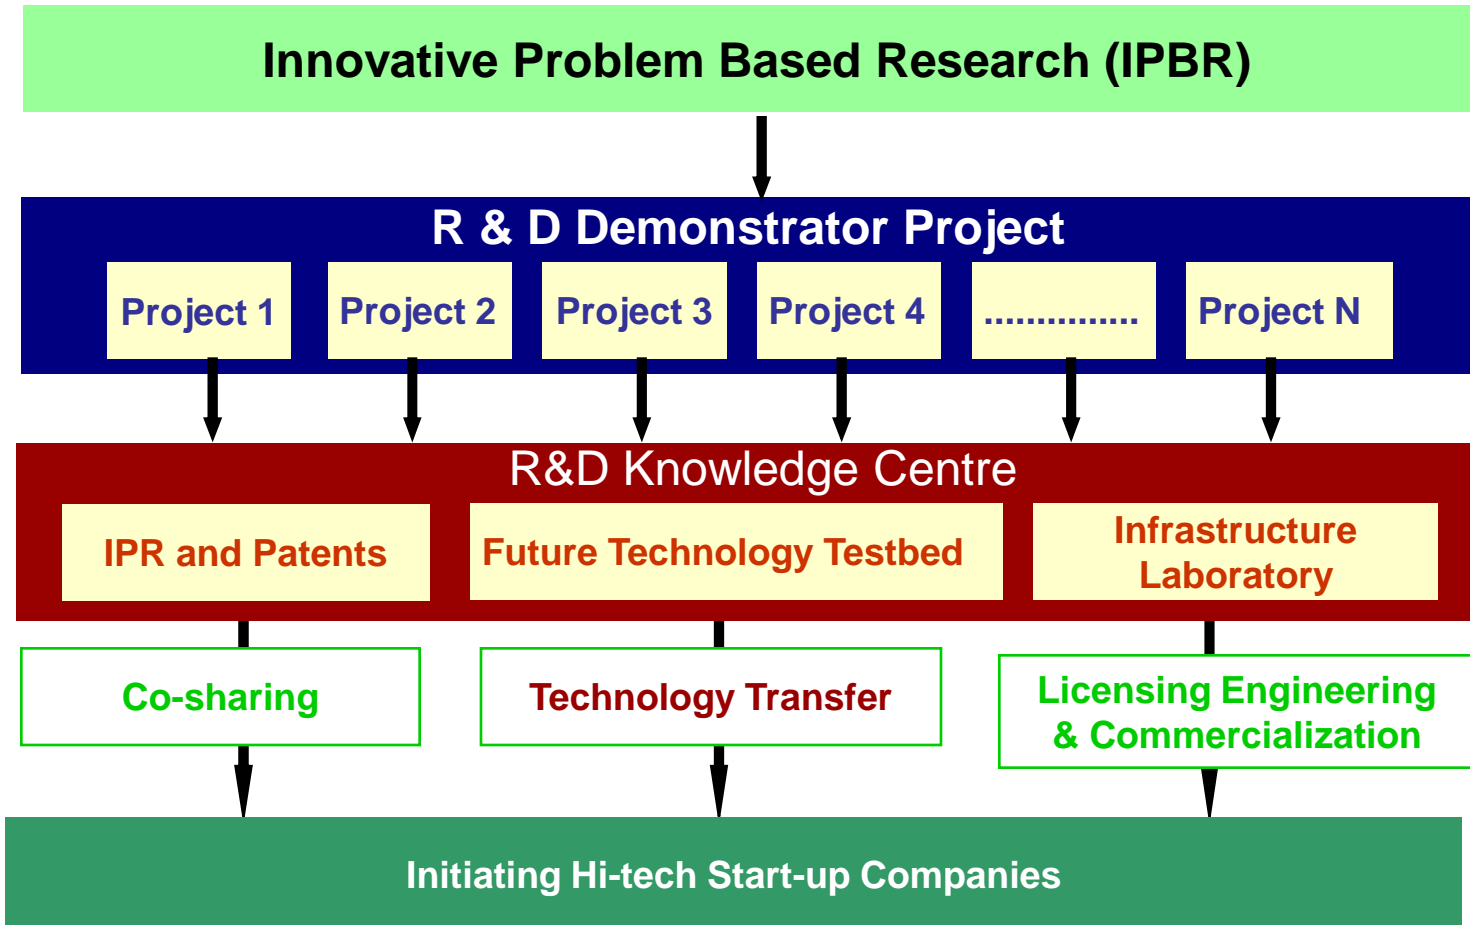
Innovative Problem Based Research (IPBR)

R & D Demonstrator Project

Project 1

Project 2

Project 3

Project 4

...............

Project N

R&D Knowledge Centre

IPR and Patents

Future Technology Testbed

Infrastructure Laboratory

Co-sharing

Technology Transfer

Licensing Engineering & Commercialization

Initiating Hi-tech Start-up Companies